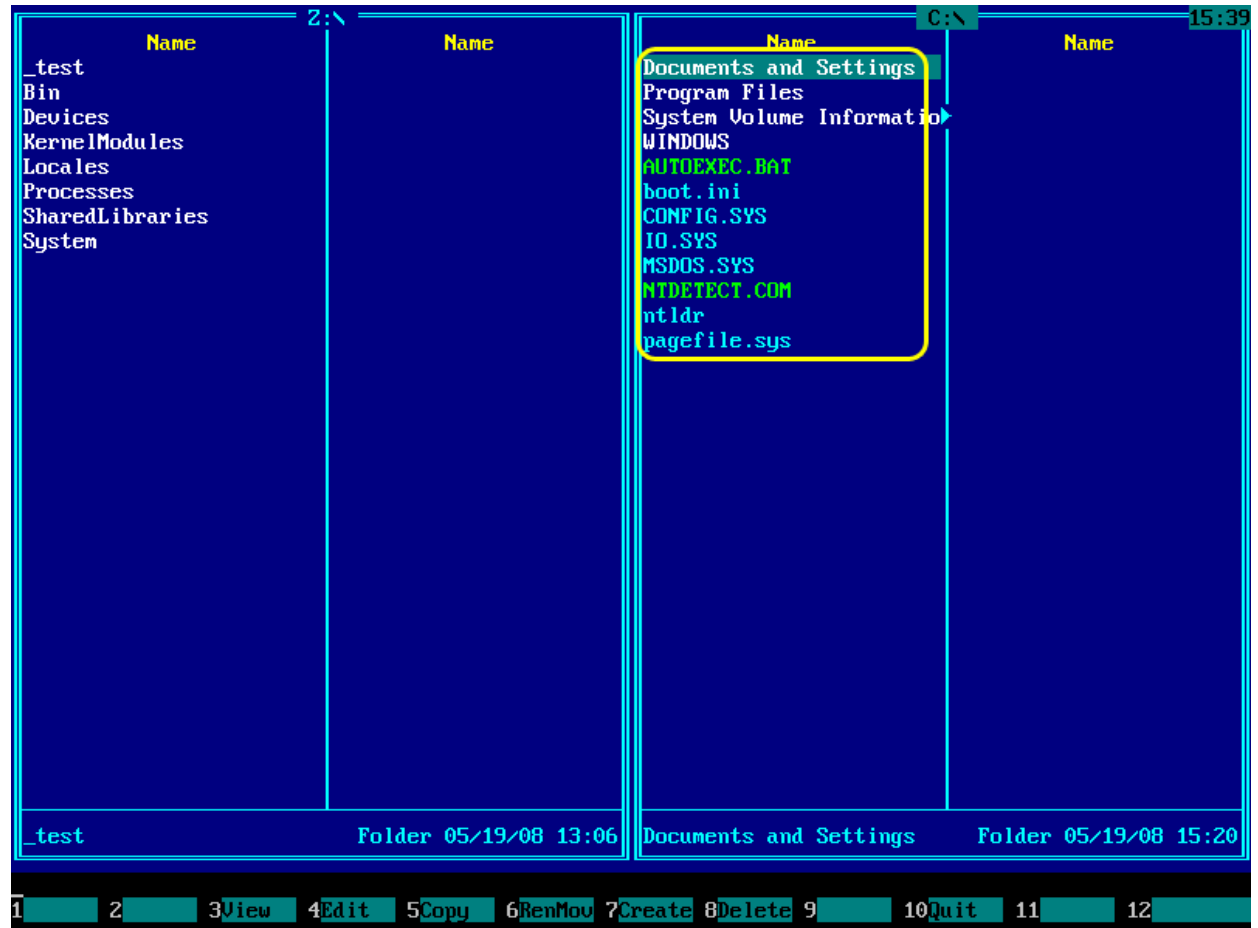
Z:\

| Name | Name |
|---|---|
| _test | |
| Bin | |
| Devices | |
| KernelModules | |
| Locales | |
| Processes | |
| SharedLibraries | |
| System | |

_test Folder 05/19/08 13:06

C:\ 15:39

| Name | Name |
|---|---|
| Documents and Settings | |
| Program Files | |
| System Volume Informatio | |
| WINDOWS | |
| AUTOEXEC.BAT | |
| boot.ini | |
| CONFIG.SYS | |
| IO.SYS | |
| MSDOS.SYS | |
| NTDETECT.COM | |
| ntldr | |
| pagefile.sys | |

Documents and Settings Folder 05/19/08 15:20

1 2 3View 4Edit 5Copy 6RenMov 7Create 8Delete 9 10Quit 11 12